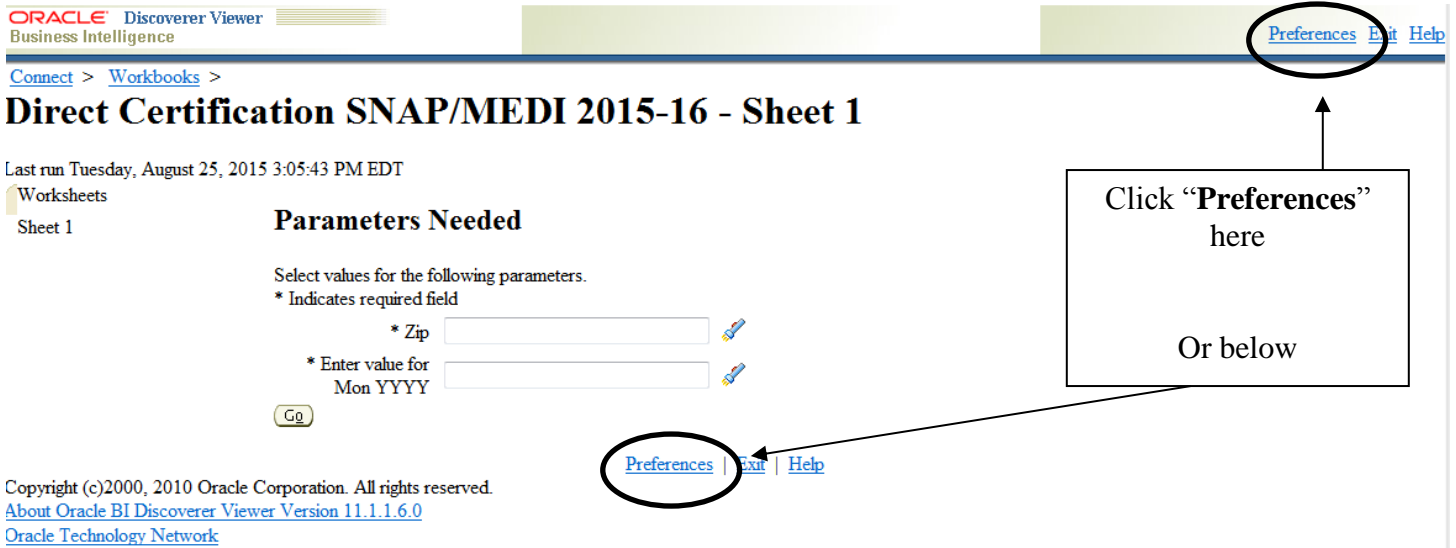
ORACLE Discoverer Viewer
Business Intelligence

Preferences Exit Help

Connect > Workbooks >

Direct Certification SNAP/MEDI 2015-16 - Sheet 1

Last run Tuesday, August 25, 2015 3:05:43 PM EDT

Worksheets
Sheet 1

Parameters Needed

Select values for the following parameters.
* Indicates required field

* Zip

* Enter value for Mon YYYY

Go

Click "Preferences" here

Or below

Preferences | Exit | Help

Copyright (c)2000, 2010 Oracle Corporation. All rights reserved.
About Oracle BI Discoverer Viewer Version 11.1.1.6.0
Oracle Technology Network